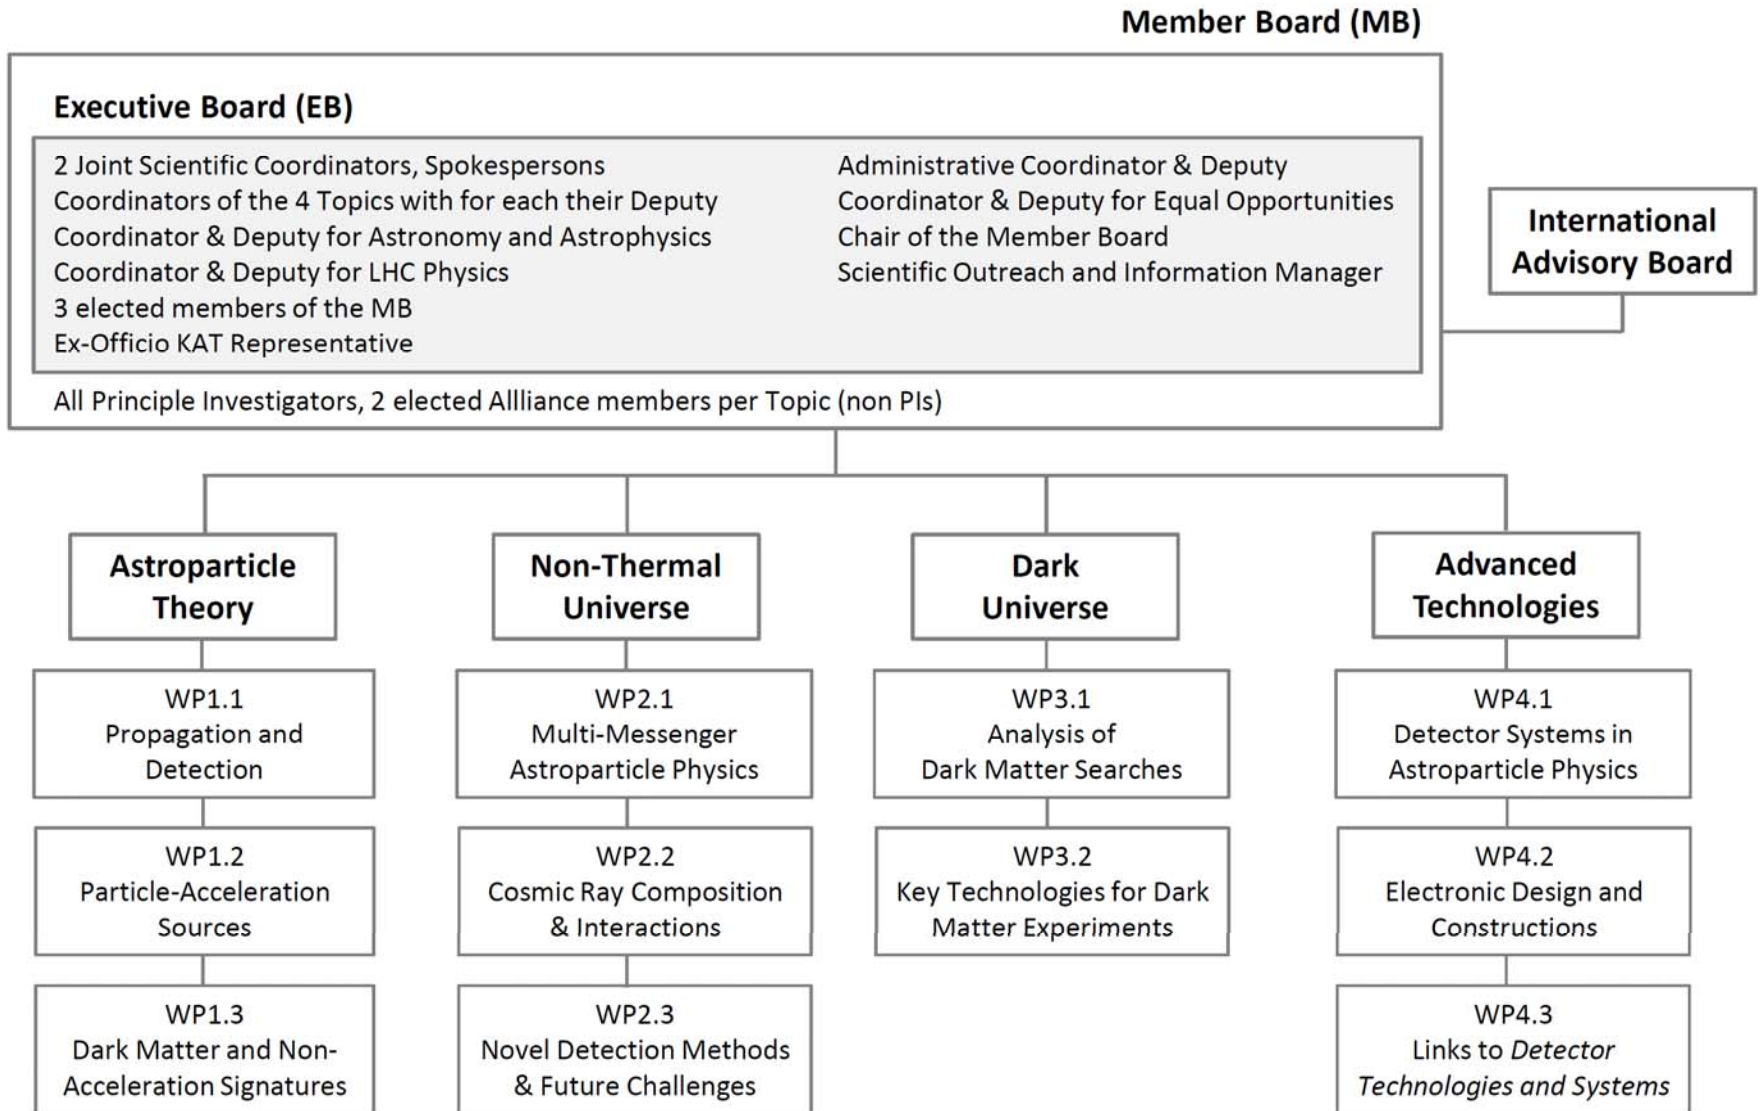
Member Board (MB)

Executive Board (EB)

2 Joint Scientific Coordinators, Spokespersons
Coordinators of the 4 Topics with for each their Deputy
Coordinator & Deputy for Astronomy and Astrophysics
Coordinator & Deputy for LHC Physics
3 elected members of the MB
Ex-Officio KAT Representative

Administrative Coordinator & Deputy
Coordinator & Deputy for Equal Opportunities
Chair of the Member Board
Scientific Outreach and Information Manager

All Principle Investigators, 2 elected Allliance members per Topic (non PIs)

International Advisory Board

Astroparticle Theory

WP1.1
Propagation and Detection

WP1.2
Particle-Acceleration Sources

WP1.3
Dark Matter and Non-Acceleration Signatures

Non-Thermal Universe

WP2.1
Multi-Messenger Astroparticle Physics

WP2.2
Cosmic Ray Composition & Interactions

WP2.3
Novel Detection Methods & Future Challenges

Dark Universe

WP3.1
Analysis of Dark Matter Searches

WP3.2
Key Technologies for Dark Matter Experiments

Advanced Technologies

WP4.1
Detector Systems in Astroparticle Physics

WP4.2
Electronic Design and Constructions

WP4.3
Links to Detector Technologies and Systems